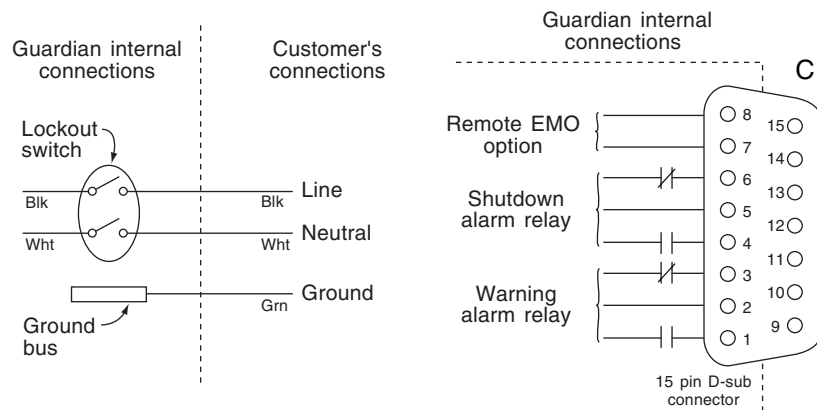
Guardian internal connections

Customer's connections

Lockout switch

Blk

Blk

Line

Wht

Wht

Neutral

Grn

Ground

Ground bus

Guardian internal connections

C

Remote EMO option

Shutdown alarm relay

Warning alarm relay

8

7

6

5

4

3

2

1

15

14

13

12

11

10

9

15 pin D-sub connector